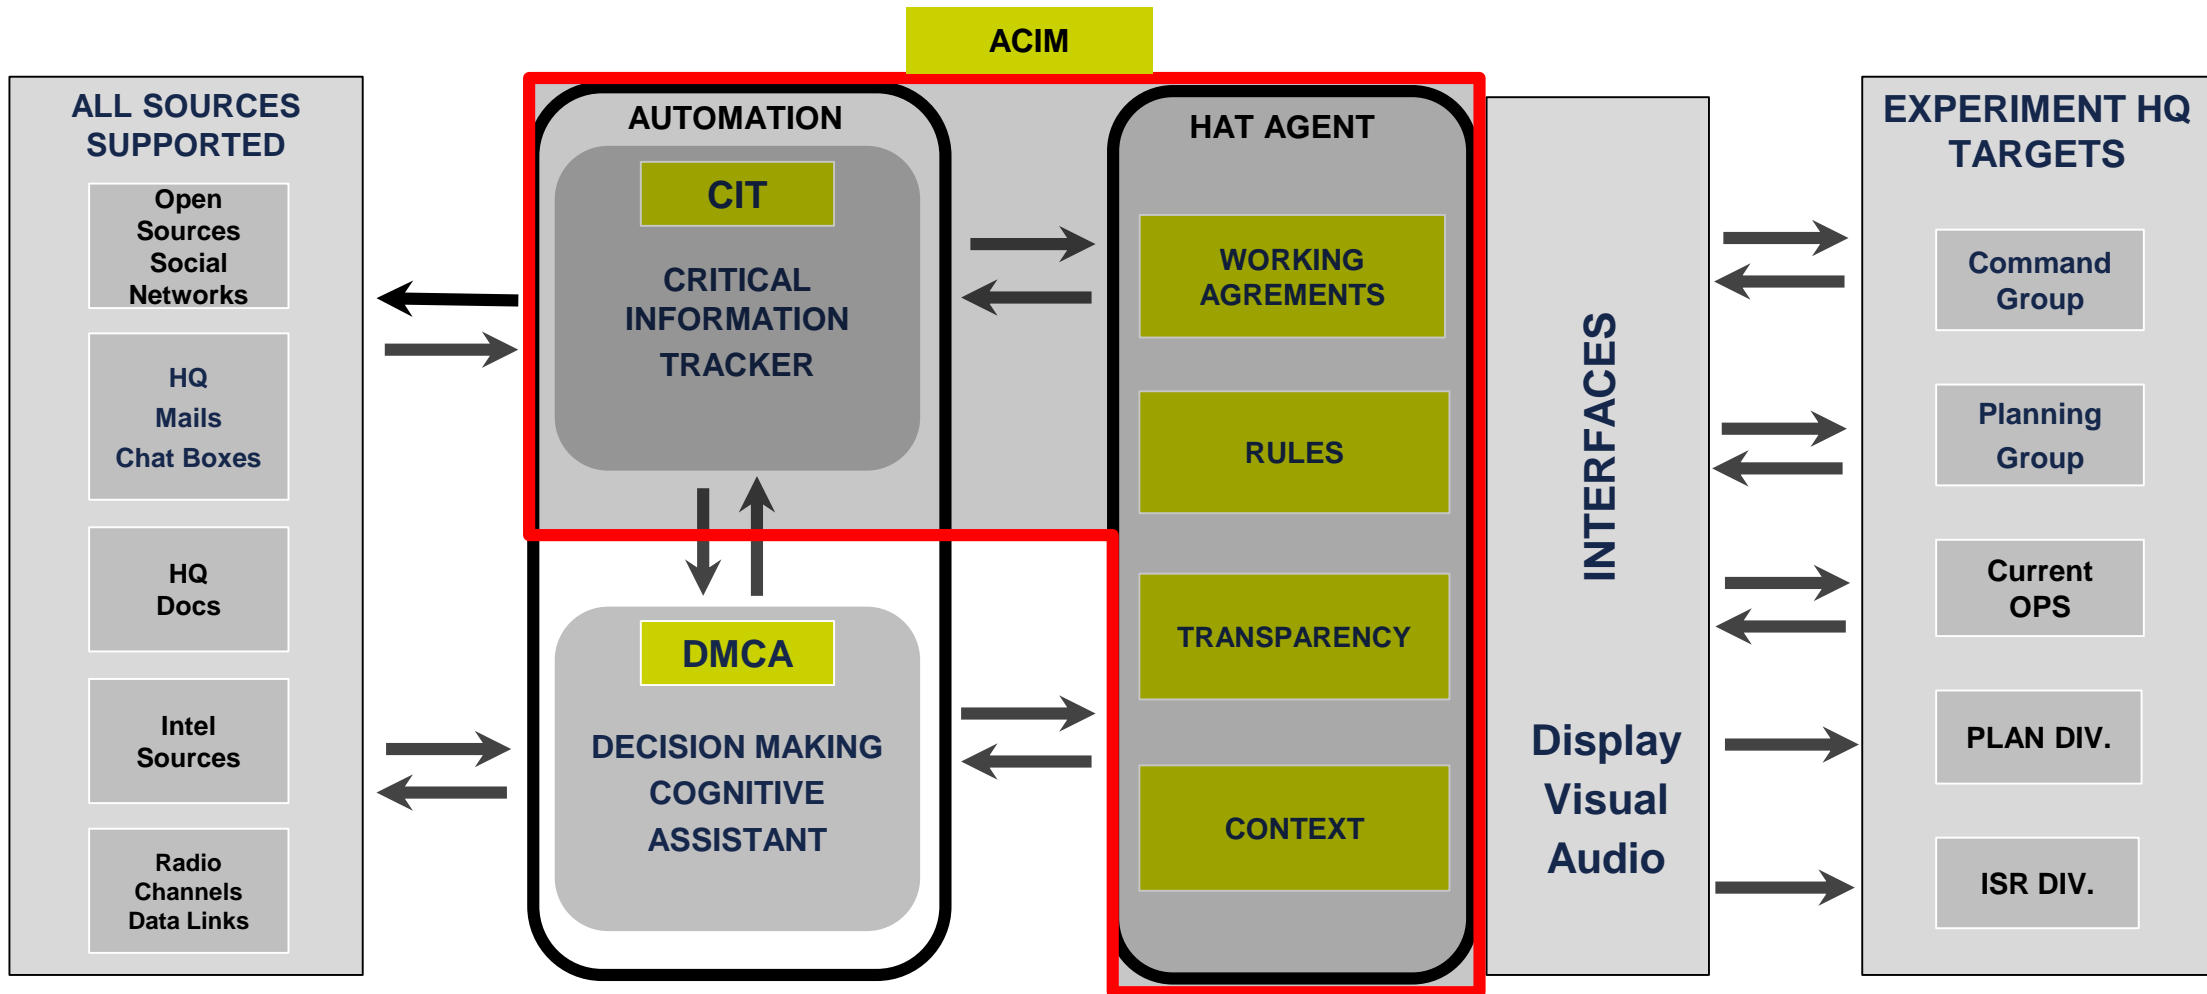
ACIM

ALL SOURCES SUPPORTED

Open Sources Social Networks

HQ Mails Chat Boxes

HQ Docs

Intel Sources

Radio Channels Data Links

AUTOMATION

CIT

CRITICAL INFORMATION TRACKER

DMCA

DECISION MAKING COGNITIVE ASSISTANT

HAT AGENT

WORKING AGREMENTS

RULES

TRANSPARENCY

CONTEXT

INTERFACES

Display Visual Audio

EXPERIMENT HQ TARGETS

Command Group

Planning Group

Current OPS

PLAN DIV.

ISR DIV.